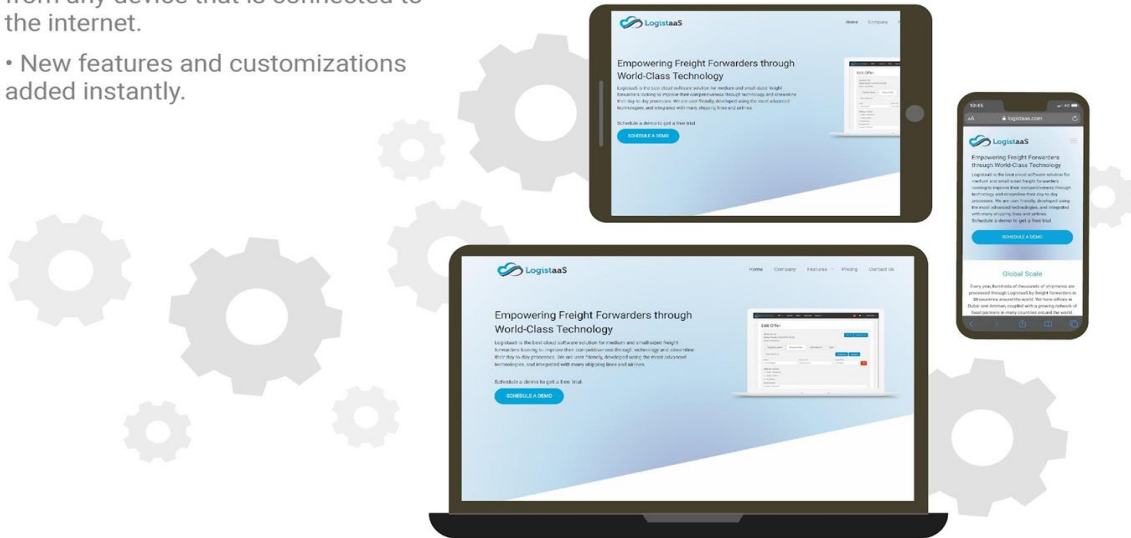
from any device that is connected to the internet.

• New features and customizations added instantly.

LogistaaS

Home Company

Empowering Freight Forwarders through World-Class Technology

Logistaas is the best cloud software solution for medium and small-sized freight forwarders looking to improve their competitiveness through technology and streamline their day-to-day processes. We are user friendly, developed using the most advanced technologies, and integrated with many shipping lines and airlines.

Schedule a demo to get a free trial.

SCHEDULE A DEMO

Edit Offer

10:45

AA logistaas.com

LogistaaS

Empowering Freight Forwarders through World-Class Technology

Logistaas is the best cloud software solution for medium and small-sized freight forwarders looking to improve their competitiveness through technology and streamline their day-to-day processes. We are user friendly, developed using the most advanced technologies, and integrated with many shipping lines and airlines.

Schedule a demo to get a free trial.

SCHEDULE A DEMO

Global Scale

Every year, hundreds of thousands of shipments are processed through Logistaas by freight forwarders in 28 countries around the world. We have offices in Dubai and Amman, coupled with a growing network of local partners in many countries around the world.

LogistaaS

Home Company Features Pricing Contact Us

Empowering Freight Forwarders through World-Class Technology

Logistaas is the best cloud software solution for medium and small-sized freight forwarders looking to improve their competitiveness through technology and streamline their day-to-day processes. We are user friendly, developed using the most advanced technologies, and integrated with many shipping lines and airlines.

Schedule a demo to get a free trial.

SCHEDULE A DEMO

Edit Offer